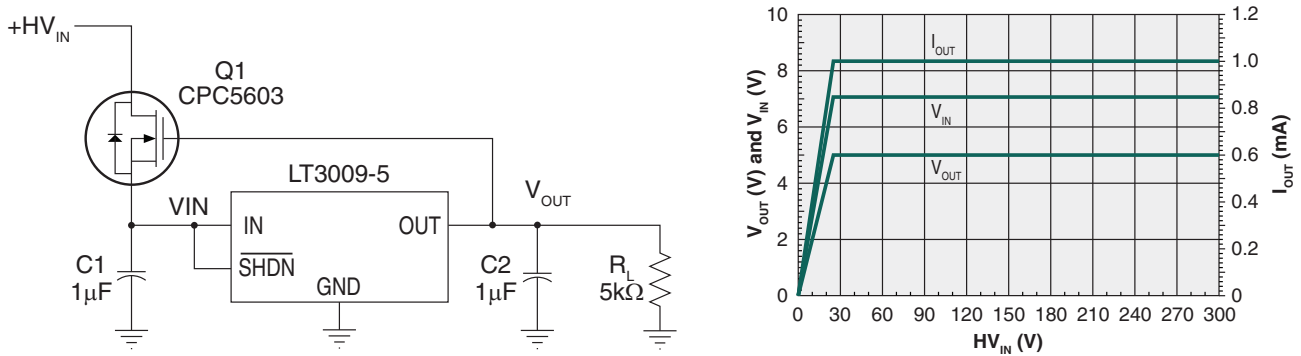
$+HV_{IN}$

Q1
CPC5603

LT3009-5

VIN

IN

$\overline{SHDN}$

OUT

GND

$V_{OUT}$

C1
$1\mu F$

C2
$1\mu F$

$R_L$
$5k\Omega$

$I_{OUT}$

$V_{IN}$

$V_{OUT}$

$V_{OUT}$ (V) and $V_{IN}$ (V)

$I_{OUT}$ (mA)

10
8
6
4
2
0

1.2
1.0
0.8
0.6
0.4
0.2
0

0 30 60 90 120 150 180 210 240 270 300

$HV_{IN}$ (V)